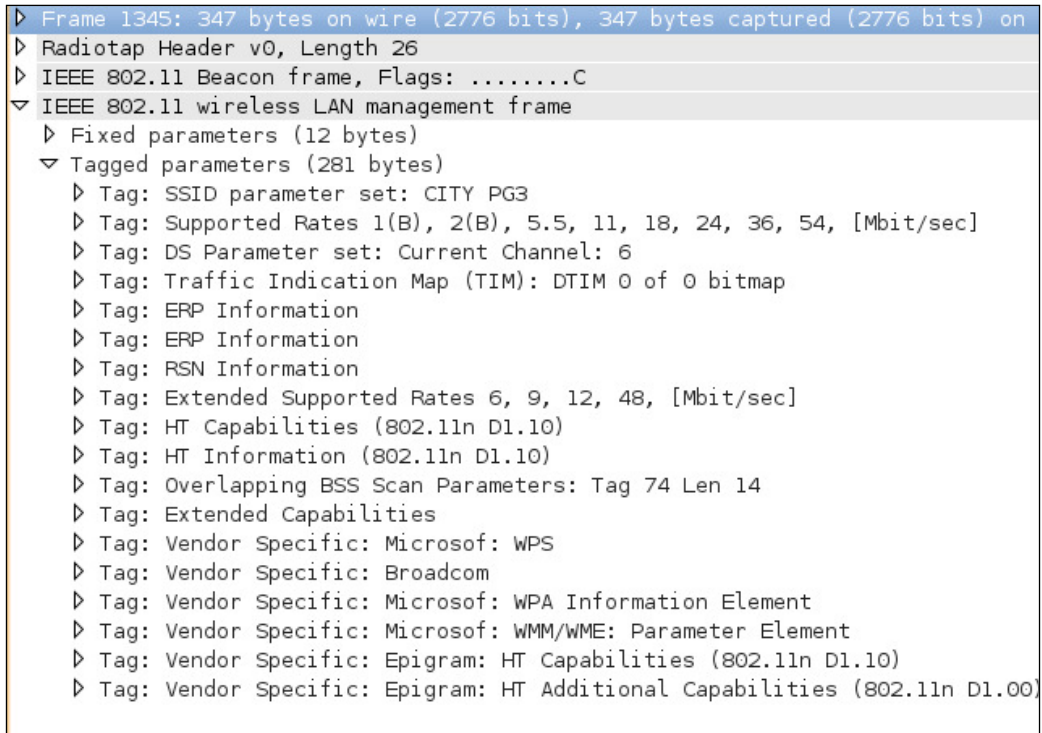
▷ Frame 1345: 347 bytes on wire (2776 bits), 347 bytes captured (2776 bits) on
▷ Radiotap Header v0, Length 26
▷ IEEE 802.11 Beacon frame, Flags: ........C
▽ IEEE 802.11 wireless LAN management frame
▷ Fixed parameters (12 bytes)
▽ Tagged parameters (281 bytes)
▷ Tag: SSID parameter set: CITY PG3
▷ Tag: Supported Rates 1(B), 2(B), 5.5, 11, 18, 24, 36, 54, [Mbit/sec]
▷ Tag: DS Parameter set: Current Channel: 6
▷ Tag: Traffic Indication Map (TIM): DTIM 0 of 0 bitmap
▷ Tag: ERP Information
▷ Tag: ERP Information
▷ Tag: RSN Information
▷ Tag: Extended Supported Rates 6, 9, 12, 48, [Mbit/sec]
▷ Tag: HT Capabilities (802.11n D1.10)
▷ Tag: HT Information (802.11n D1.10)
▷ Tag: Overlapping BSS Scan Parameters: Tag 74 Len 14
▷ Tag: Extended Capabilities
▷ Tag: Vendor Specific: Microsof: WPS
▷ Tag: Vendor Specific: Broadcom
▷ Tag: Vendor Specific: Microsof: WPA Information Element
▷ Tag: Vendor Specific: Microsof: WMM/WME: Parameter Element
▷ Tag: Vendor Specific: Epigram: HT Capabilities (802.11n D1.10)
▷ Tag: Vendor Specific: Epigram: HT Additional Capabilities (802.11n D1.00)